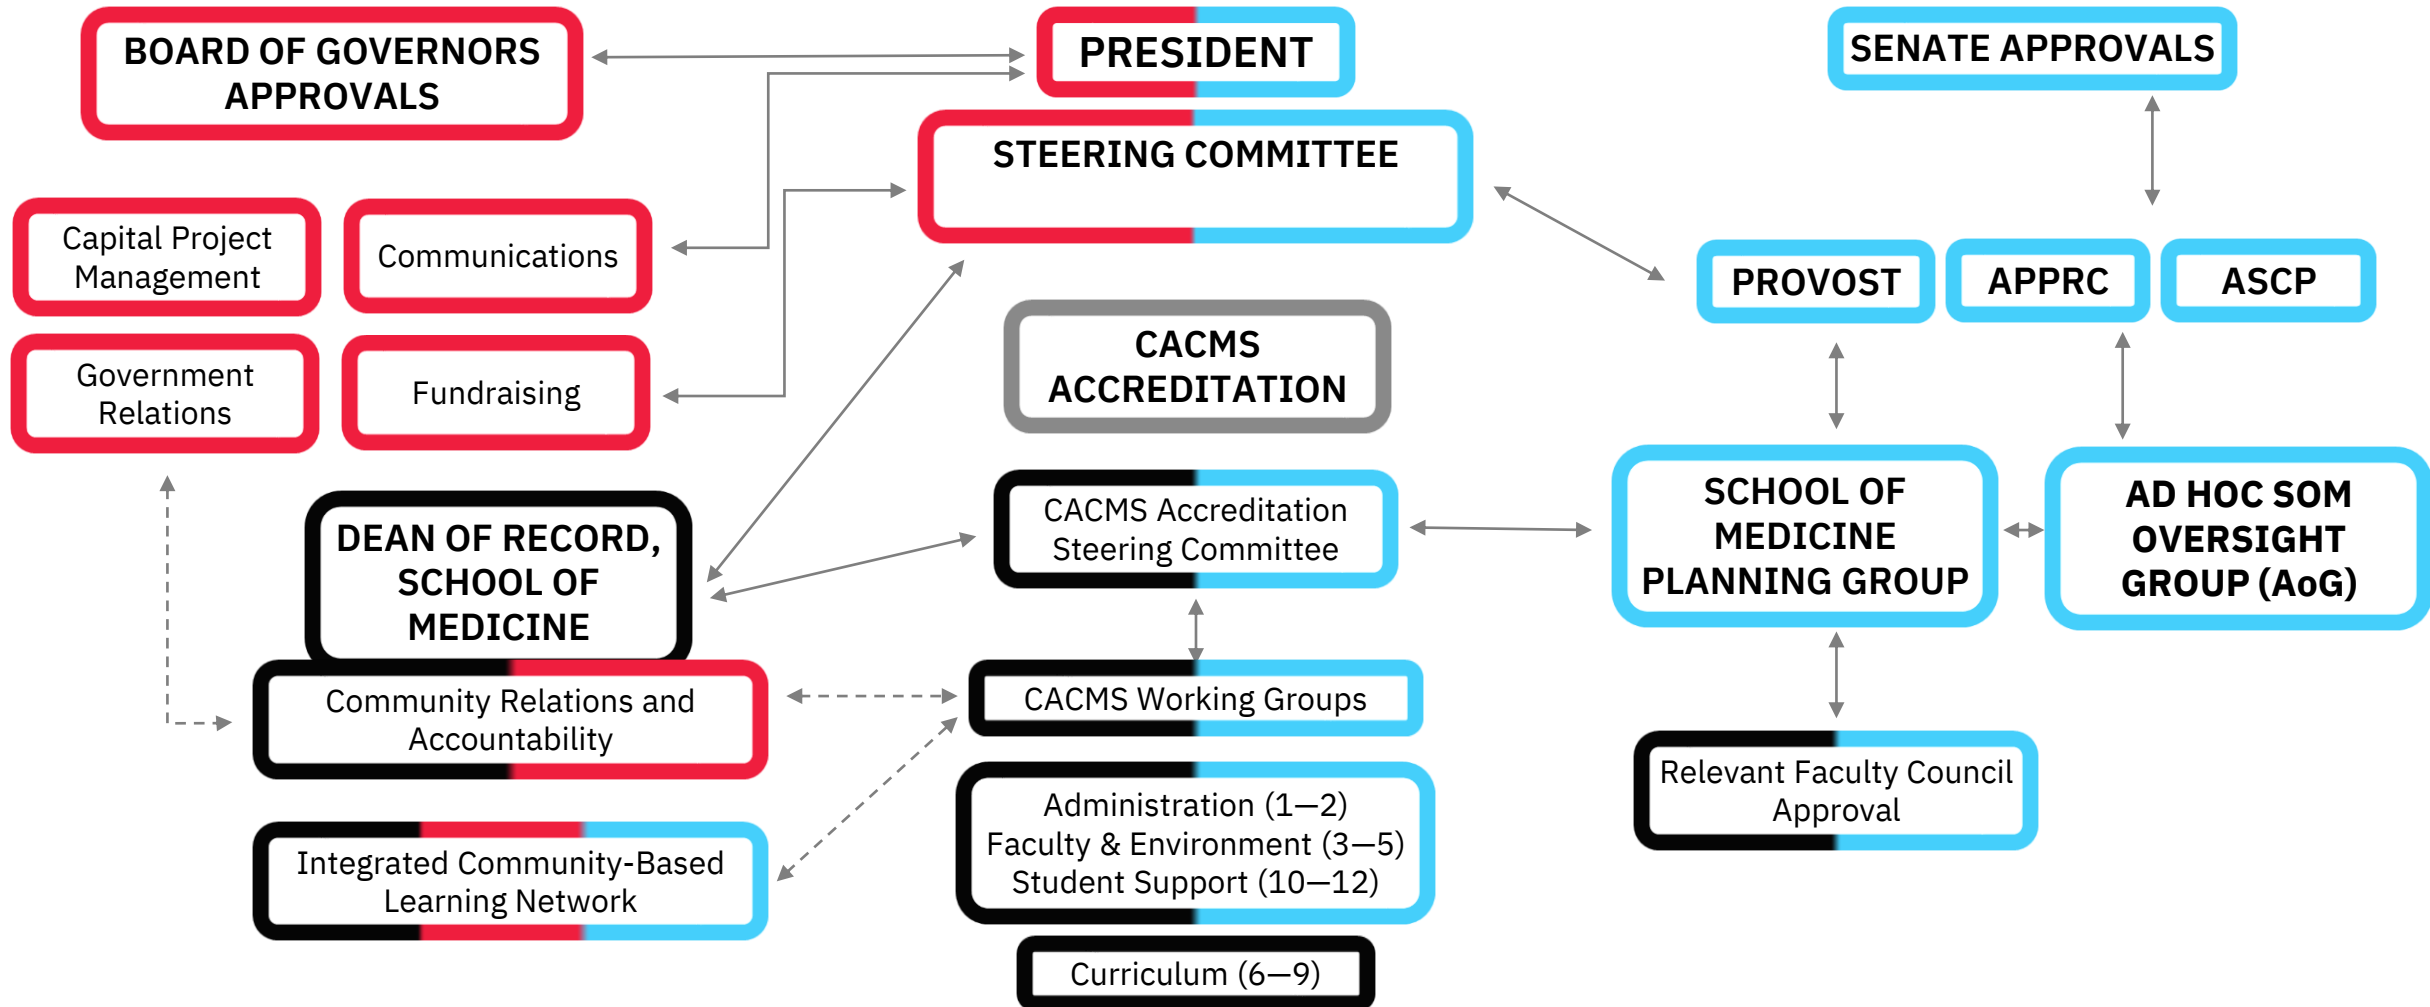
BOARD OF GOVERNORS APPROVALS

PRESIDENT

SENATE APPROVALS

STEERING COMMITTEE

Capital Project Management

Communications

Government Relations

Fundraising

PROVOST

APPRC

ASCP

CACMS ACCREDITATION

DEAN OF RECORD, SCHOOL OF MEDICINE

CACMS Accreditation Steering Committee

SCHOOL OF MEDICINE PLANNING GROUP

AD HOC SOM OVERSIGHT GROUP (AoG)

Community Relations and Accountability

CACMS Working Groups

Relevant Faculty Council Approval

Integrated Community-Based Learning Network

Administration (1—2)
Faculty & Environment (3—5)
Student Support (10—12)

Curriculum (6—9)